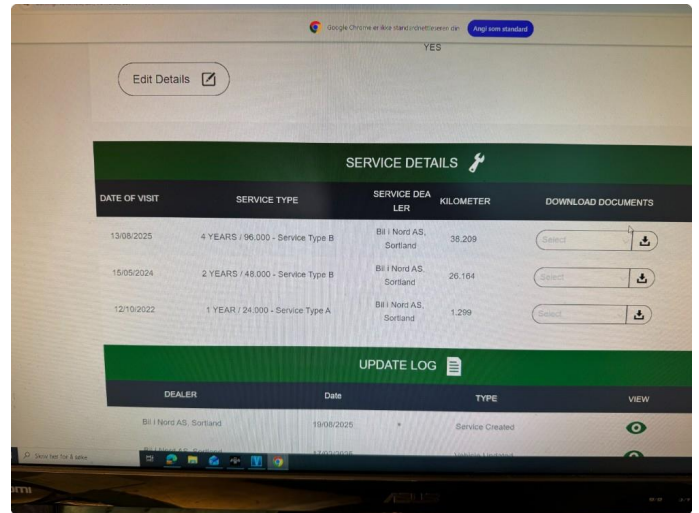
Google Chrome er ikke standardnettleseren din. Angi som standard

YES

Edit Details

SERVICE DETAILS

| DATE OF VISIT | SERVICE TYPE | SERVICE DEALER | KILOMETER | DOWNLOAD DOCUMENTS |
|---|---|---|---|---|
| 13/08/2025 | 4 YEARS / 96.000 - Service Type B | Bil i Nord AS, Sortland | 38.209 | Select |
| 15/05/2024 | 2 YEARS / 48.000 - Service Type B | Bil i Nord AS, Sortland | 26.164 | Select |
| 12/10/2022 | 1 YEAR / 24.000 - Service Type A | Bil i Nord AS, Sortland | 1.299 | Select |

UPDATE LOG

| DEALER | Date | TYPE | VIEW |
|---|---|---|---|
| Bil i Nord AS, Sortland | 19/08/2025 | Service Created | |
| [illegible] | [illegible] | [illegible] | |

Skriv her for å søke

ASUS